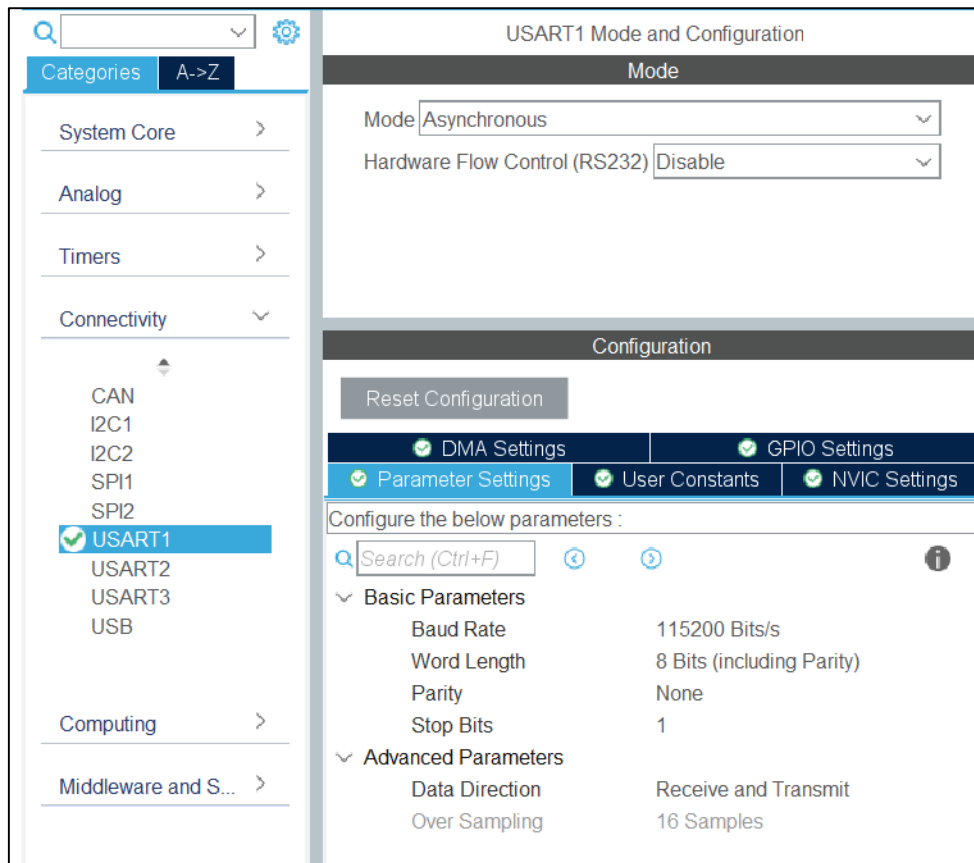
Categories A->Z

System Core

Analog

Timers

Connectivity

CAN
I2C1
I2C2
SPI1
SPI2
USART1
USART2
USART3
USB

Computing

Middleware and S...

USART1 Mode and Configuration

Mode

Mode Asynchronous

Hardware Flow Control (RS232) Disable

Configuration

Reset Configuration

DMA Settings GPIO Settings

Parameter Settings User Constants NVIC Settings

Configure the below parameters :

Search (Ctrl+F)

Basic Parameters

| Baud Rate | 115200 Bits/s |
|---|---|
| Word Length | 8 Bits (including Parity) |
| Parity | None |
| Stop Bits | 1 |

Advanced Parameters

| Data Direction | Receive and Transmit |
|---|---|
| Over Sampling | 16 Samples |